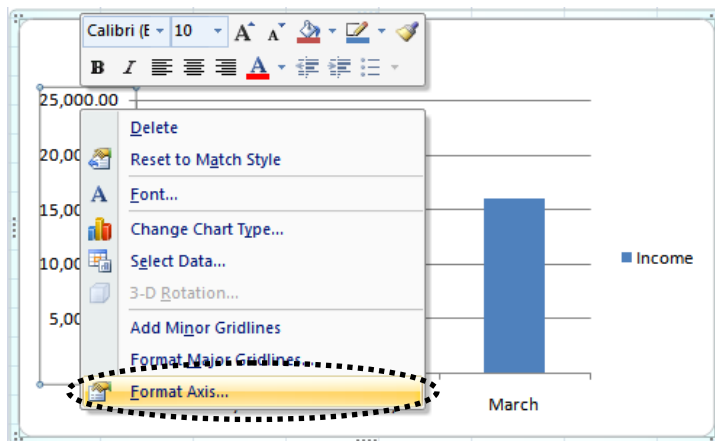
Calibri (E 10 A A B I A

25,000.00

20,00

15,00

10,00

5,00

Delete
Reset to Match Style
Font...
Change Chart Type...
Select Data...
3-D Rotation...
Add Minor Gridlines
Format Major Gridlines...
Format Axis...

March

Income